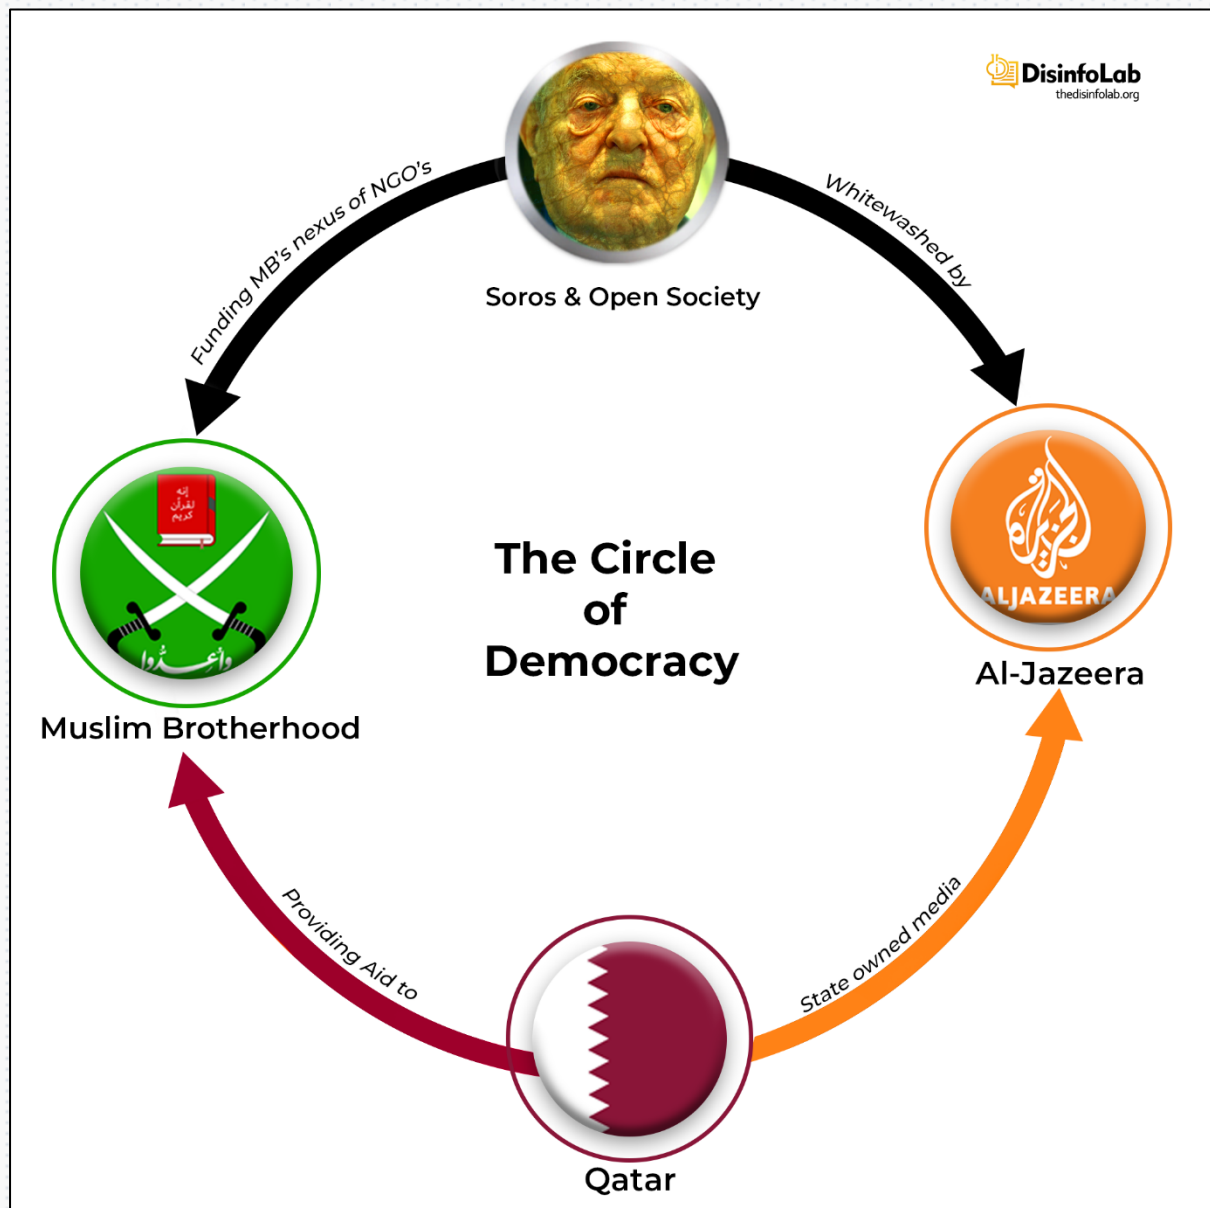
DisinfoLab
thedisinfolab.org

Soros & Open Society

Funding MB's nexus of NGO's

Whitewashed by

إنه لقرآن كريم

وأعدوا

Muslim Brotherhood

The Circle of Democracy

الجزيرة
ALJAZEERA

Al-Jazeera

Providing Aid to

State owned media

Qatar